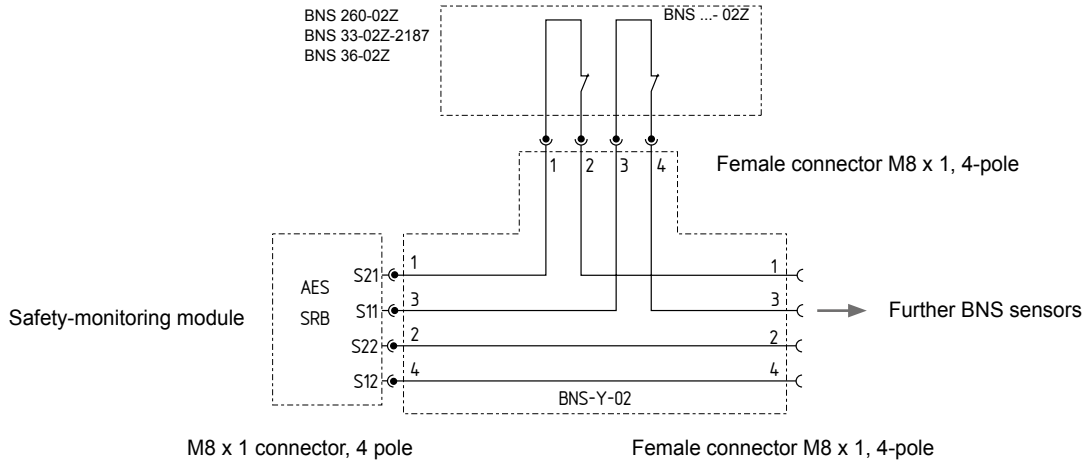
BNS 260-02Z
BNS 33-02Z-2187
BNS 36-02Z

BNS ...- 02Z

1 2 3 4

Female connector M8 x 1, 4-pole

AES
SRB

S21 1
S11 3
S22 2
S12 4

1
3
2
4

Safety-monitoring module

Further BNS sensors

BNS-Y-02

M8 x 1 connector, 4 pole

Female connector M8 x 1, 4-pole